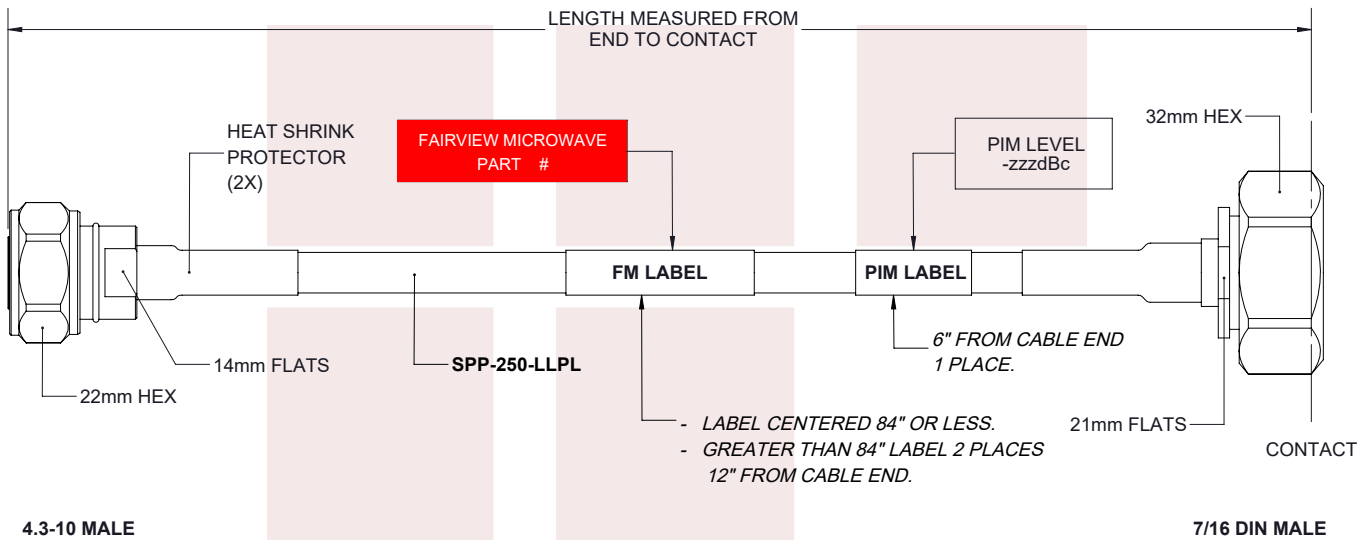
LENGTH MEASURED FROM END TO CONTACT

HEAT SHRINK PROTECTOR (2X)

FAIRVIEW MICROWAVE PART #

PIM LEVEL -zzzdBc

32mm HEX

FM LABEL

PIM LABEL

14mm FLATS

SPP-250-LLPL

22mm HEX

6" FROM CABLE END 1 PLACE.

- LABEL CENTERED 84" OR LESS.
- GREATER THAN 84" LABEL 2 PLACES 12" FROM CABLE END.

21mm FLATS

CONTACT

4.3-10 MALE

7/16 DIN MALE